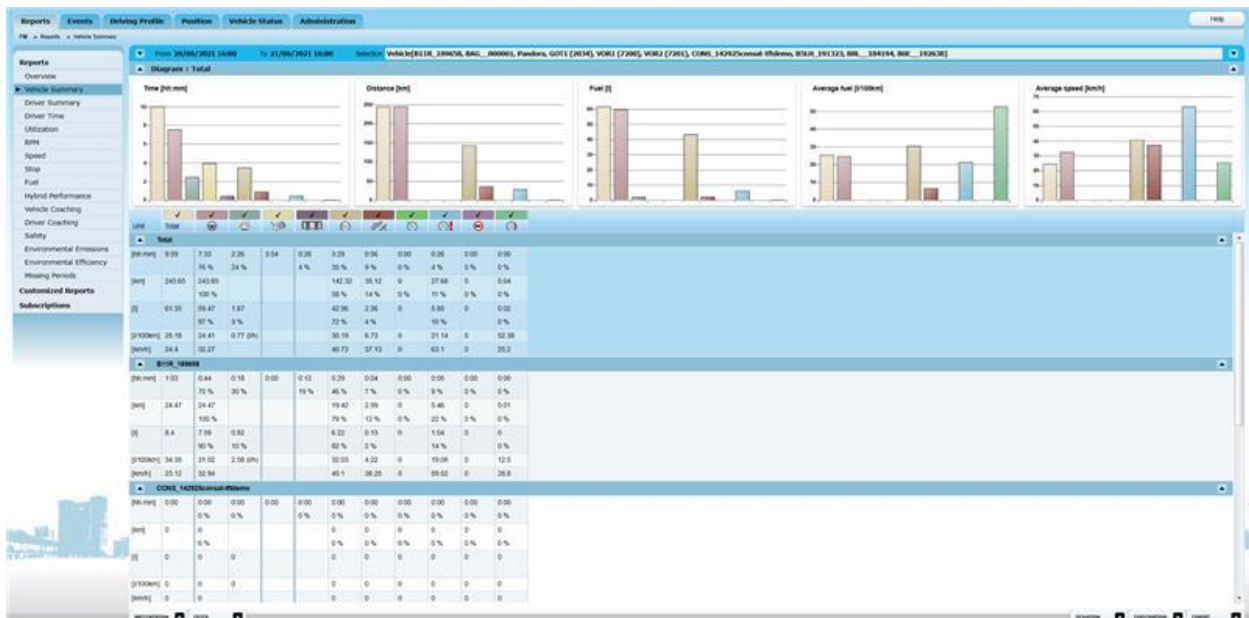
Reports Events Driving Profile Position Vehicle Status Administration

Help

FM » Reports » Vehicle Summary

Reports
Overview
Vehicle Summary
Driver Summary
Driver Time
Utilization
RPM
Speed
Stop
Fuel
Hybrid Performance
Vehicle Coaching
Driver Coaching
Safety
Environmental Emissions
Environmental Efficiency
Missing Periods
Customized Reports
Subscriptions

From 20/06/2021 16:00 To 21/06/2021 16:00 Selection Vehicle[B31R_189658, BAG__000001, Pandora, GOT1 (2034), VOR1 (7200), VOR2 (7201), CONS_14292Sconsat-Efidemo, BSUR_191323, B8L__184194, B8E__192638]

Diagram : Total

Time [hh:mm]

Distance [km]

Fuel [l]

Average fuel [l/100km]

Average speed [km/h]

Unit Total

Total

| [hh:mm] | 9:59 | 7:33 | 2:26 | 3:54 | 0:26 | 3:29 | 0:56 | 0:00 | 0:26 | 0:00 | 0:00 |
|---|---|---|---|---|---|---|---|---|---|---|---|
| | | 76 % | 24 % | | 4 % | 35 % | 9 % | 0 % | 4 % | 0 % | 0 % |
| [km] | 243.65 | 243.65 | | | | 142.32 | 35.12 | 0 | 27.68 | 0 | 0.04 |
| | | 100 % | | | | 58 % | 14 % | 0 % | 11 % | 0 % | 0 % |
| [l] | 61.35 | 59.47 | 1.87 | | | 42.96 | 2.36 | 0 | 5.85 | 0 | 0.02 |
| | | 97 % | 3 % | | | 72 % | 4 % | | 10 % | | 0 % |
| [l/100km] | 25.18 | 24.41 | 0.77 (l/h) | | | 30.19 | 6.73 | 0 | 21.14 | 0 | 52.08 |
| [km/h] | 24.4 | 32.27 | | | | 40.73 | 37.13 | 0 | 63.1 | 0 | 25.2 |

B31R_189658

| [hh:mm] | 1:03 | 0:44 | 0:18 | 0:00 | 0:12 | 0:29 | 0:04 | 0:00 | 0:05 | 0:00 | 0:00 |
|---|---|---|---|---|---|---|---|---|---|---|---|
| | | 70 % | 30 % | | 19 % | 46 % | 7 % | 0 % | 9 % | 0 % | 0 % |
| [km] | 24.47 | 24.47 | | | | 19.42 | 2.95 | 0 | 5.46 | 0 | 0.01 |
| | | 100 % | | | | 79 % | 12 % | 0 % | 22 % | 0 % | 0 % |
| [l] | 8.4 | 7.59 | 0.82 | | | 6.22 | 0.13 | 0 | 1.04 | 0 | 0 |
| | | 90 % | 10 % | | | 82 % | 2 % | | 14 % | | 0 % |
| [l/100km] | 34.35 | 31.02 | 2.58 (l/h) | | | 32.03 | 4.22 | 0 | 19.06 | 0 | 12.5 |
| [km/h] | 23.12 | 32.94 | | | | 40.1 | 38.25 | 0 | 59.52 | 0 | 28.8 |

CONS_14292Sconsat-Efidemo

| [hh:mm] | 0:00 | 0:00 | 0:00 | 0:00 | 0:00 | 0:00 | 0:00 | 0:00 | 0:00 | 0:00 | 0:00 |
|---|---|---|---|---|---|---|---|---|---|---|---|
| | | 0 % | 0 % | | 0 % | 0 % | 0 % | 0 % | 0 % | 0 % | 0 % |
| [km] | 0 | 0 | | | | 0 | 0 | 0 | 0 | 0 | 0 |
| | | 0 % | | | | 0 % | 0 % | 0 % | 0 % | 0 % | 0 % |
| [l] | 0 | 0 | 0 | | | 0 | 0 | 0 | 0 | 0 | 0 |
| [l/100km] | 0 | 0 | 0 | | | 0 | 0 | 0 | 0 | 0 | 0 |
| [km/h] | 0 | 0 | | | | 0 | 0 | 0 | 0 | 0 | 0 |